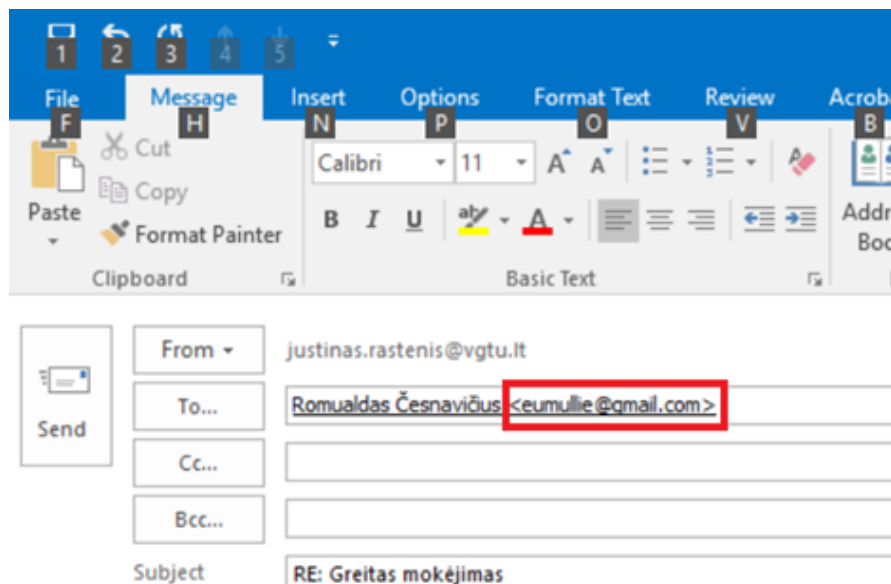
1 2 3 4 5

File F
Message H
Insert N
Options P
Format Text O
Review V
Acrob B

Paste
Cut
Copy
Format Painter
Clipboard

Calibri
11
A A
B I U
Basic Text

Addr
Boo

Send

From
justinas.rastenis@vgtu.lt

To...
Romualdas Česnavičius <eumullie@gmail.com>

Cc...

Bcc...

Subject
RE: Greitas mokėjimas